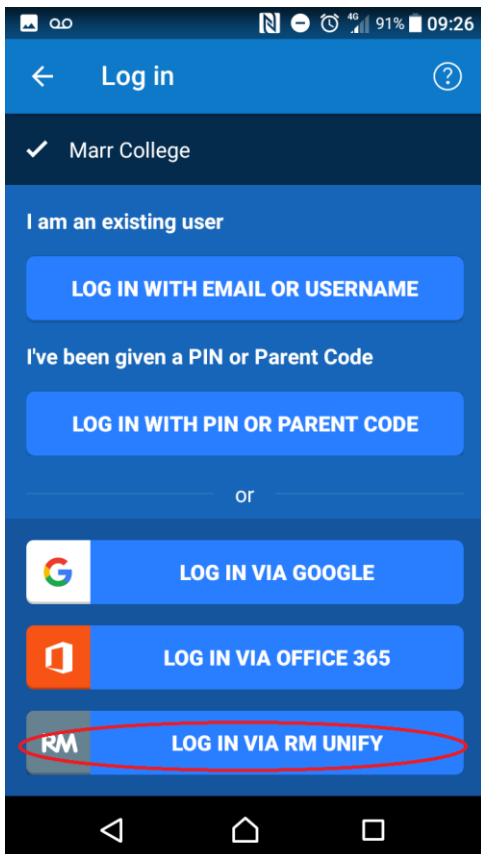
4G 91% 09:26

Log in

Marr College

I am an existing user

LOG IN WITH EMAIL OR USERNAME

I've been given a PIN or Parent Code

LOG IN WITH PIN OR PARENT CODE

or

G LOG IN VIA GOOGLE

LOG IN VIA OFFICE 365

RM LOG IN VIA RM UNIFY